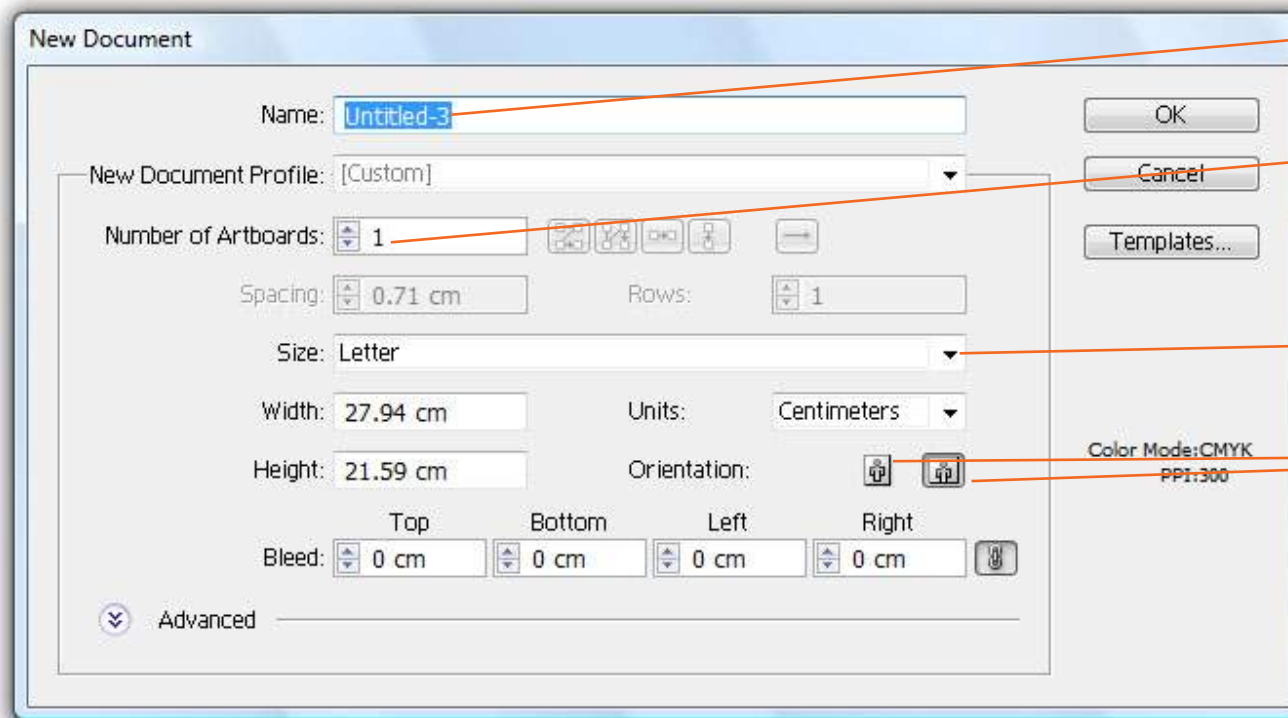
New Document

Name: Untitled-3

New Document Profile: [Custom]

Number of Artboards: 1

Spacing: 0.71 cm

Rows: 1

Size: Letter

Width: 27.94 cm

Units: Centimeters

Height: 21.59 cm

Orientation:

| | Top | Bottom | Left | Right |
|---|---|---|---|---|
| Bleed: | 0 cm | 0 cm | 0 cm | 0 cm |

Advanced

OK

Cancel

Templates...

Color Mode:CMYK
PPI:300